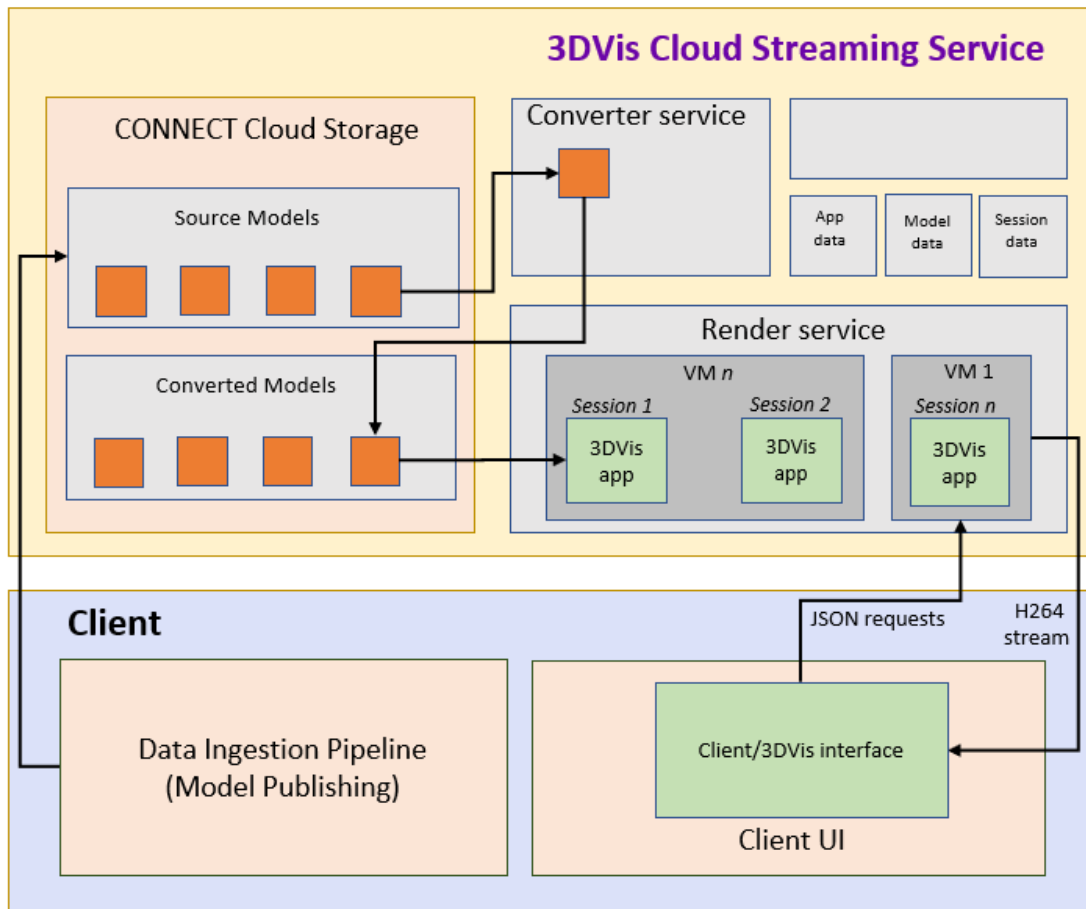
3DVis Cloud Streaming Service

CONNECT Cloud Storage

Source Models

Converted Models

Converter service

App data

Model data

Session data

Render service

VM $n$

Session 1

3DVis app

Session 2

3DVis app

VM 1

Session $n$

3DVis app

Client

JSON requests

H264 stream

Data Ingestion Pipeline (Model Publishing)

Client/3DVis interface

Client UI